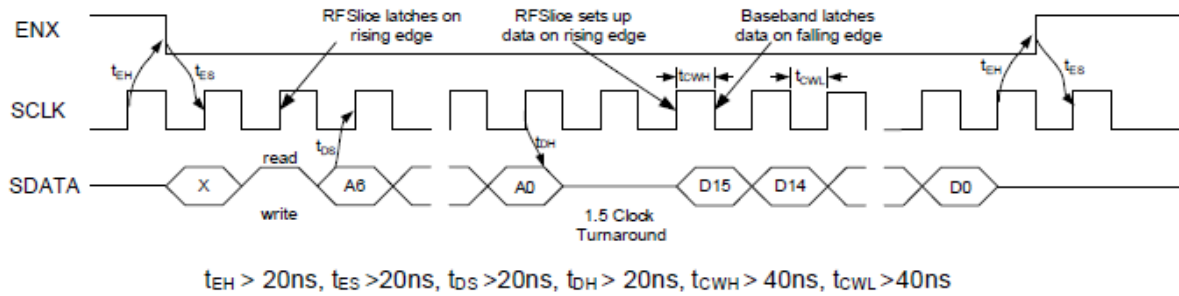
ENX

RFSlice latches on rising edge

RFSlice sets up data on rising edge

Baseband latches data on falling edge

$t_{EH}$

$t_{ES}$

$t_{CWH}$

$t_{CWL}$

$t_{EH}$

$t_{ES}$

SCLK

$t_{DS}$

$t_{DH}$

read

SDATA

X

A6

A0

D15

D14

D0

write

1.5 Clock Turnaround

$t_{EH}$ > 20ns, $t_{ES}$ >20ns, $t_{DS}$ >20ns, $t_{DH}$ > 20ns, $t_{CWH}$ > 40ns, $t_{CWL}$ >40ns